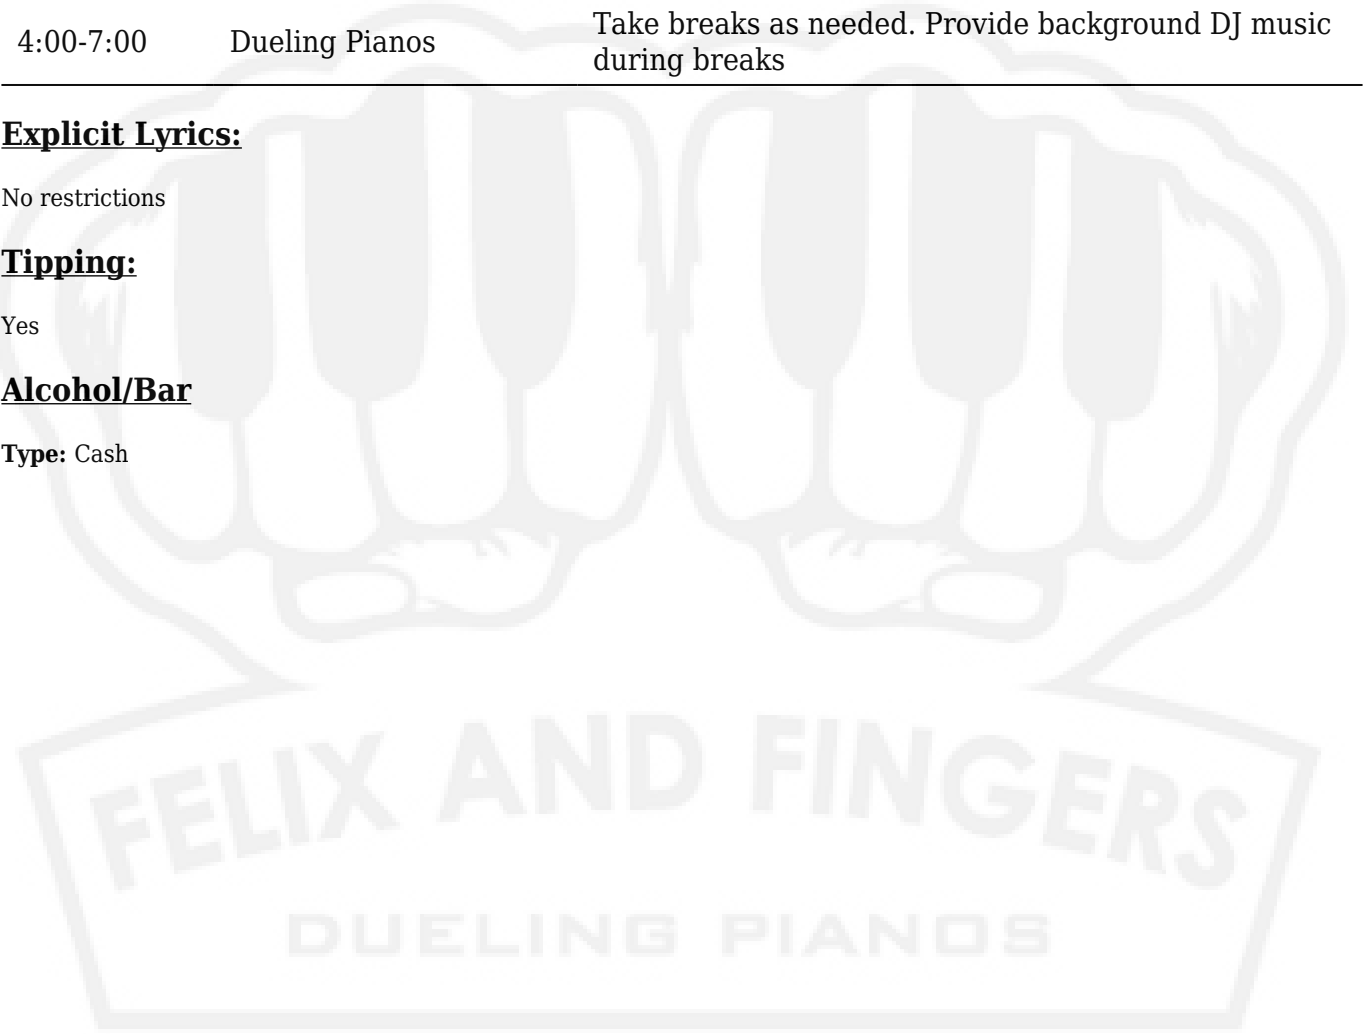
| 4:00-7:00 | Dueling Pianos | Take breaks as needed. Provide background DJ music during breaks |
|---|---|---|

**Explicit Lyrics:**

No restrictions

**Tipping:**

Yes

**Alcohol/Bar**

**Type:** Cash

FELIX AND FINGERS

DUELING PIANOS